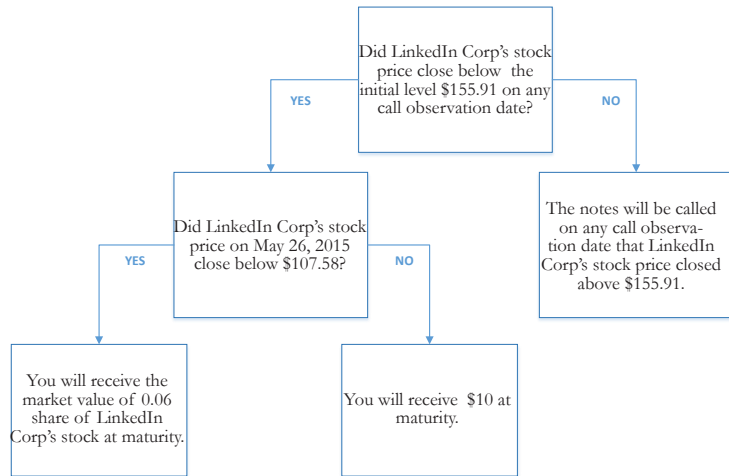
Did LinkedIn Corp's stock price close below the initial level $155.91 on any call observation date?

YES

NO

Did LinkedIn Corp's stock price on May 26, 2015 close below $107.58?

The notes will be called on any call observation date that LinkedIn Corp's stock price closed above $155.91.

YES

NO

You will receive the market value of 0.06 share of LinkedIn Corp's stock at maturity.

You will receive $10 at maturity.